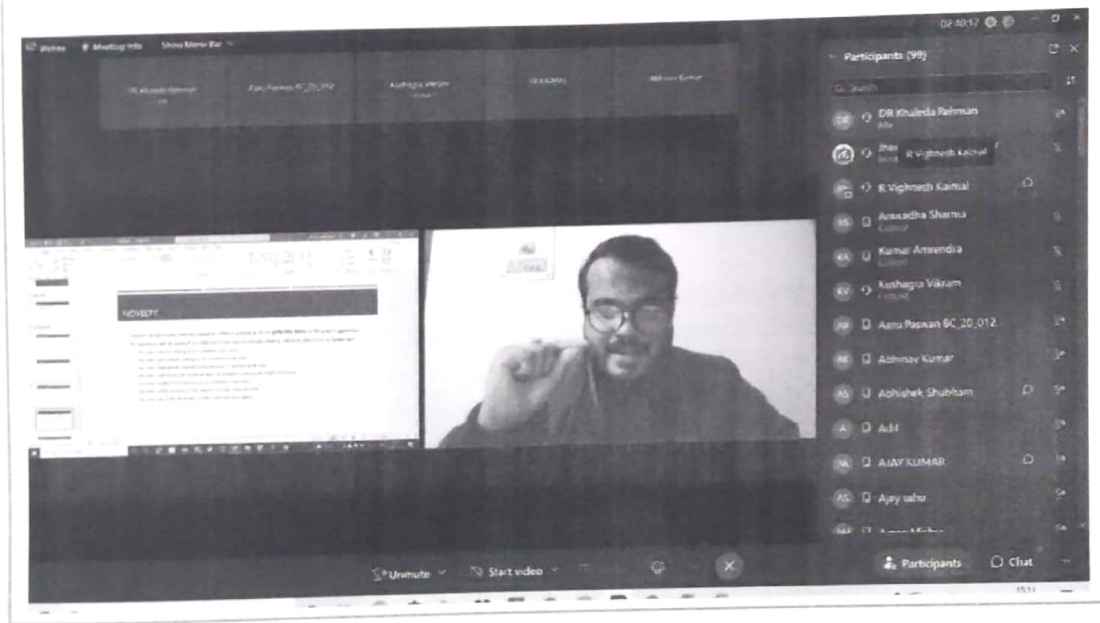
Meeting Info Show Menu Bar

02:40:17

DR Khaleda Rehman

Aazu Paswan BC_20_012

Kushagra Vikram

Abhinav Kumar

Participants (99)

Search

DR Khaleda Rehman

R Vighnesh Kaimal

R Vighnesh Kaimal

Anuradha Sharma

Kumar Amrendra

Kushagra Vikram

Aazu Paswan BC_20_012

Abhinav Kumar

Abhishek Shubham

Adil

AJAY KUMAR

Ajay sahu

NOVELTY

Unmute Start video

Participants Chat